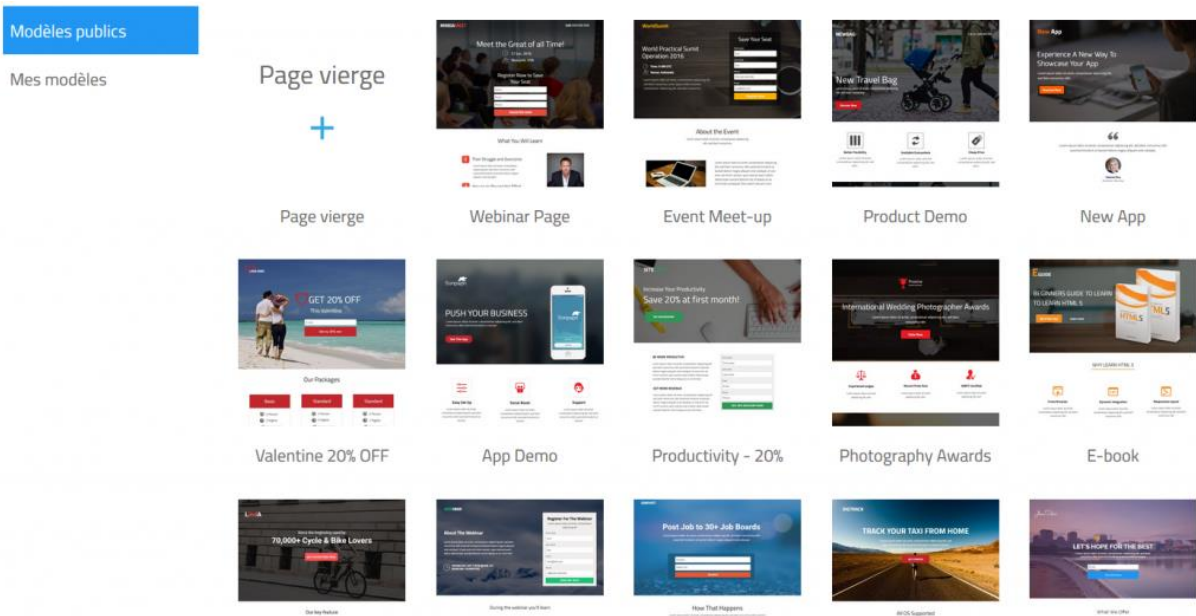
Modèles publics

Mes modèles

Page vierge

+

Meet the Great of all Time!

Register Now to Save Your Seat

What You Will Learn

World Practical Summit Operation 2016

Save Your Seat

About the Event

New Travel Bag

New App

Experience A New Way To Showcase Your App

Page vierge

Webinar Page

Event Meet-up

Product Demo

New App

GET 20% OFF

Our Packages

PUSH YOUR BUSINESS

Increase Your Productivity

Save 20% at first month!

International Wedding Photographer Awards

IN GINNERS GUIDE TO LEARN TO LEARN HTML 5

HTML5

WHY LEARN HTML 5

Valentine 20% OFF

App Demo

Productivity - 20%

Photography Awards

E-book

70,000+ Cycle & Bike Lovers

About The Webinar

Register For The Webinar

Post Job to 30+ Job Boards

How That Happens

TRACK YOUR TAXI FROM HOME

LET'S HOPE FOR THE BEST